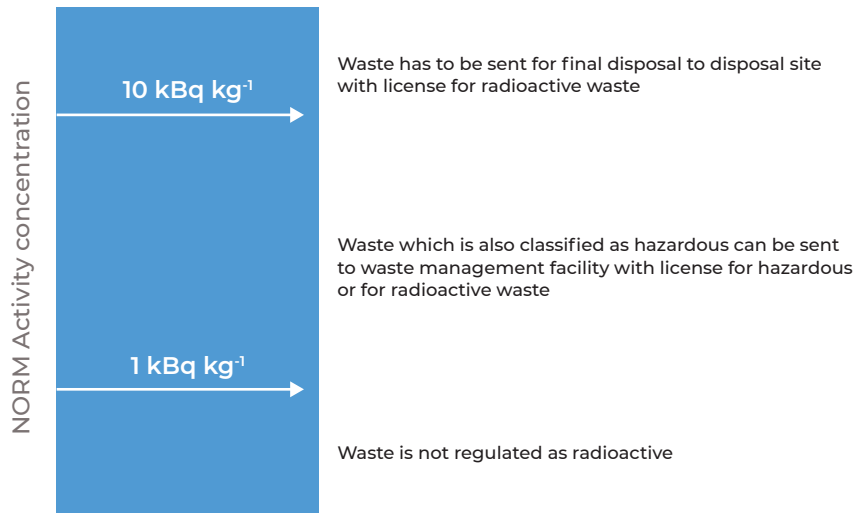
NORM Activity concentration

10 kBq kg$^{-1}$

Waste has to be sent for final disposal to disposal site with license for radioactive waste

Waste which is also classified as hazardous can be sent to waste management facility with license for hazardous or for radioactive waste

1 kBq kg$^{-1}$

Waste is not regulated as radioactive